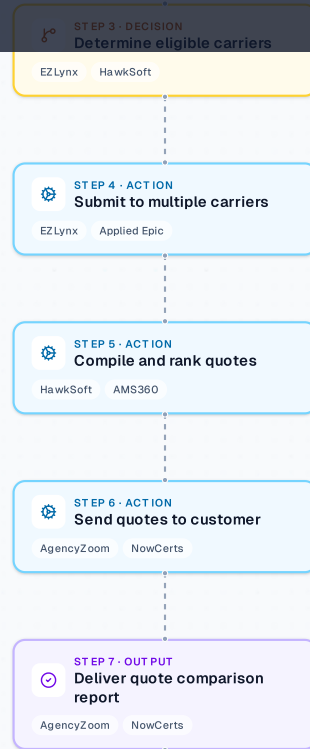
STEP 3 · DECISION
Determine eligible carriers

EZLynx HawkSoft

STEP 4 · ACTION
Submit to multiple carriers

EZLynx Applied Epic

STEP 5 · ACTION
Compile and rank quotes

HawkSoft AMS360

STEP 6 · ACTION
Send quotes to customer

AgencyZoom NowCerts

STEP 7 · OUTPUT
Deliver quote comparison report

AgencyZoom NowCerts